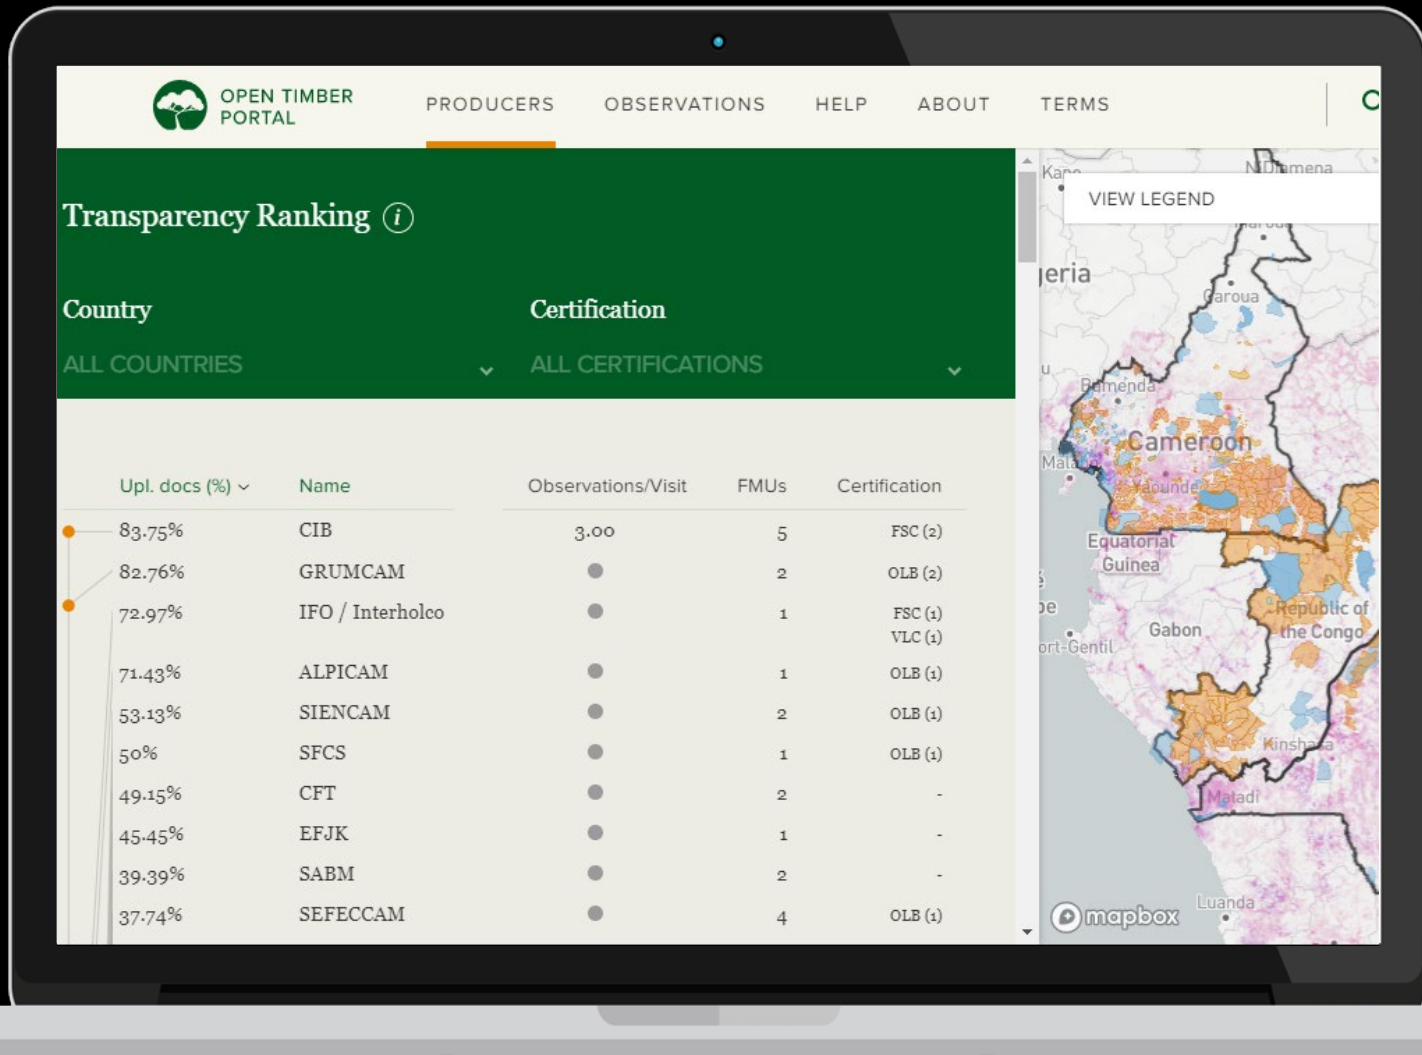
OPEN TIMBER PORTAL

PRODUCERS OBSERVATIONS HELP ABOUT TERMS

Transparency Ranking

Country
ALL COUNTRIES

Certification
ALL CERTIFICATIONS

| Upl. docs (%) | Name | Observations/Visit | FMUs | Certification |
|---|---|---|---|---|
| 83.75% | CIB | 3.00 | 5 | FSC (2) |
| 82.76% | GRUMCAM | | 2 | OLB (2) |
| 72.97% | IFO / Interholco | | 1 | FSC (1) VLC (1) |
| 71.43% | ALPICAM | | 1 | OLB (1) |
| 53.13% | SIENCAM | | 2 | OLB (1) |
| 50% | SFCS | | 1 | OLB (1) |
| 49.15% | CFT | | 2 | - |
| 45.45% | EFJK | | 1 | - |
| 39.39% | SABM | | 2 | - |
| 37.74% | SEFECCAM | | 4 | OLB (1) |

VIEW LEGEND

Kano
N'Djamena
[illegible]eria
Garoua
Bamenda
Cameroon
Mala
Yaounde
Equatorial Guinea
Gabon
Republic of the Congo
Port-Gentil
Kinshasa
Matadi
Luanda
mapbox